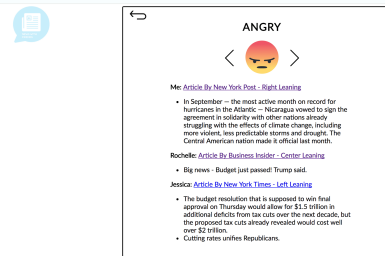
ANGRY

<

>

Me: Article By New York Post - Right Leaning

- In September — the most active month on record for hurricanes in the Atlantic — Nicaragua vowed to sign the agreement in solidarity with other nations already struggling with the effects of climate change, including more violent, less predictable storms and drought. The Central American nation made it official last month.

Rochelle: Article By Business Insider - Center Leaning

- Big news - Budget just passed! Trump said.

Jessica: Article By New York Times - Left Leaning

- The budget resolution that is supposed to win final approval on Thursday would allow for $1.5 trillion in additional deficits from tax cuts over the next decade, but the proposed tax cuts already revealed would cost well over $2 trillion.
- Cutting rates unifies Republicans.